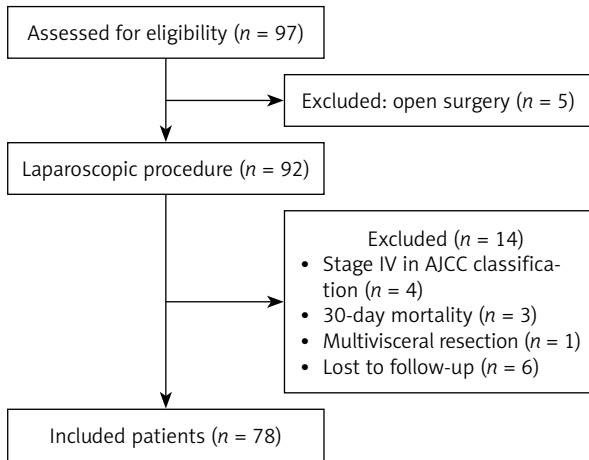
Assessed for eligibility ($n$ = 97)

Excluded: open surgery ($n$ = 5)

Laparoscopic procedure ($n$ = 92)

Excluded ($n$ = 14)
• Stage IV in AJCC classification ($n$ = 4)
• 30-day mortality ($n$ = 3)
• Multivisceral resection ($n$ = 1)
• Lost to follow-up ($n$ = 6)

Included patients ($n$ = 78)